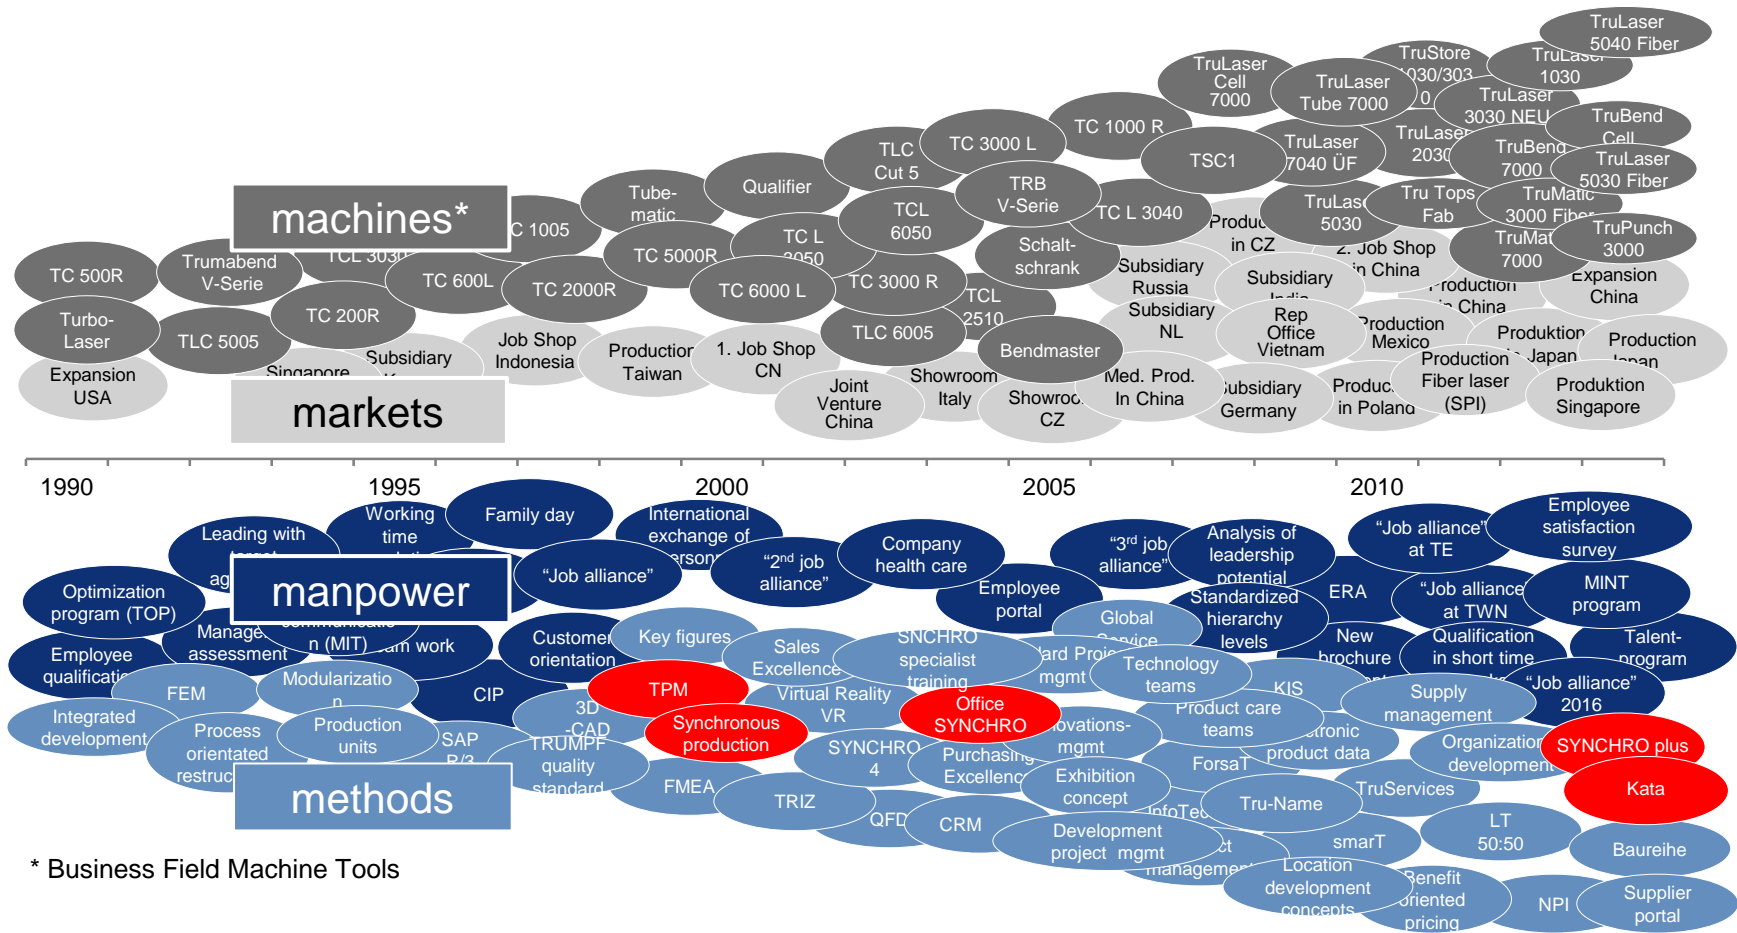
machines*

markets

TruLaser 5040 Fiber
TruLaser 1030
TruStore 3030/3030
TruLaser Cell 7000
TruLaser Tube 7000
TruLaser 3030 NEU
TruBend Cell
TC 1000 R
TruLaser 7040 ÜF
TruLaser 2030
TruBend 7000
TruLaser 5030 Fiber
TLC Cut 5
TC 3000 L
TSC1
TruMatic 3000 Fiber
Tube-matic
Qualifier
TRB V-Serie
TruLaser 5030
Tru Tops Fab
TruPunch 3000
TC 1005
TCL 6050
TC L 3040
Production in CZ
2. Job Shop in China
TruMatic 7000
TC 500R
Trumabend V-Serie
TCL 3030
TC 600L
TC 5000R
TC L 3050
Schalt-schrank
Subsidiary Russia
Subsidiary India
Production in China
Expansion China
TC 2000R
TC 6000 L
TC 3000 R
TCL 2510
Subsidiary NL
Rep Office Vietnam
Production Mexico
Produktion Japan
Production Japan
Turbo-Laser
TC 200R
TLC 5005
TLC 6005
Bendmaster
Production Fiber laser (SPI)
Produktion Singapore
Expansion USA
Singapore
Subsidiary
Job Shop Indonesia
Production Taiwan
1. Job Shop CN
Joint Venture China
Showroom Italy
Showroom CZ
Med. Prod. In China
Subsidiary Germany
Production in Poland

1990
1995
2000
2005
2010

manpower

Leading with target
Working time
Family day
International exchange of personnel
“Job alliance”
“2nd job alliance”
Company health care
“3rd job alliance”
Analysis of leadership potential
“Job alliance” at TE
Employee satisfaction survey
Optimization program (TOP)
Employee portal
Standardized hierarchy levels
ERA
“Job alliance” at TWN
MINT program
Management assessment
communication (MIT)
Team work
Employee qualification
New brochure
Qualification in short time work
Talent-program
“Job alliance” 2016

methods

Customer orientation
Key figures
Sales Excellence
SNCHRO specialist training
Global Service
Standard Project mgmt
Technology teams
FEM
Modularization
CIP
TPM
Virtual Reality VR
Office SYNCHRO
KIS
Supply management
Integrated development
Process orientated restructuring
Production units
3D-CAD
SAP R/3
Synchronous production
Product care teams
Innovations-mgmt
Electronic product data
Organization development
SYNCHRO plus
TRUMPF quality standard
SYNCHRO 4
Purchasing Excellence
ForsaT
Exhibition concept
TruServices
Kata
FMEA
TRIZ
QFD
CRM
InfoTec
Tru-Name
LT 50:50
Development project mgmt
Product management
smarT
Baureihe
Location development concepts
Benefit oriented pricing
NPI
Supplier portal

* Business Field Machine Tools